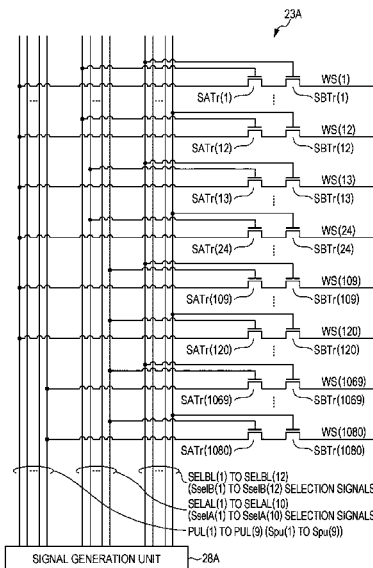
23A

WS(1)
SATr(1)
SBTr(1)
WS(12)
SATr(12)
SBTr(12)
WS(13)
SATr(13)
SBTr(13)
WS(24)
SATr(24)
SBTr(24)
WS(109)
SATr(109)
SBTr(109)
WS(120)
SATr(120)
SBTr(120)
WS(1069)
SATr(1069)
SBTr(1069)
WS(1080)
SATr(1080)
SBTr(1080)

SELBL(1) TO SELBL(12)
(SselB(1) TO SselB(12) SELECTION SIGNALS
SELAL(1) TO SELAL(10)
(SselA(1) TO SselA(10) SELECTION SIGNALS
PUL(1) TO PUL(9) (Spu(1) TO Spu(9))

SIGNAL GENERATION UNIT
28A